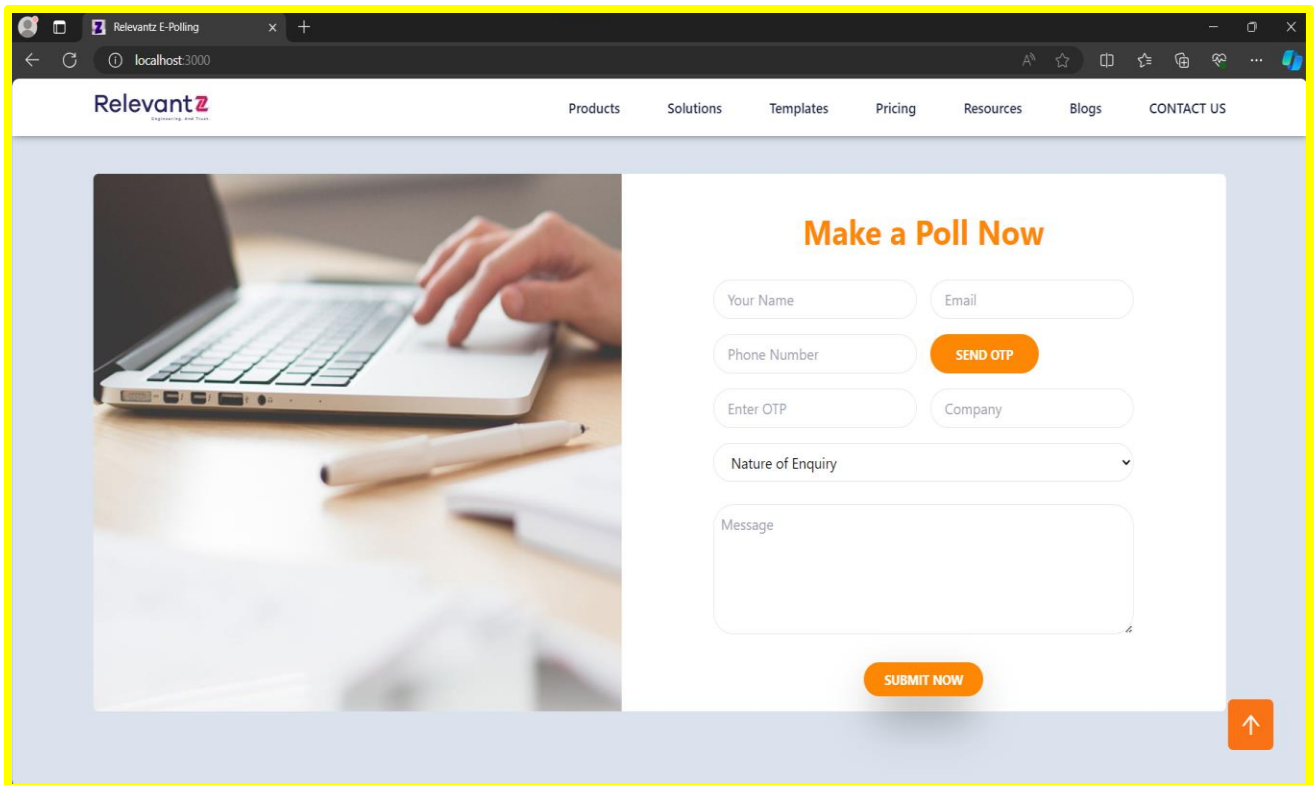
Relevantz E-Polling

localhost:3000

Relevantz
Engineering. And Trust.

Products Solutions Templates Pricing Resources Blogs CONTACT US

Make a Poll Now

Your Name
Email
Phone Number
SEND OTP
Enter OTP
Company
Nature of Enquiry
Message

SUBMIT NOW